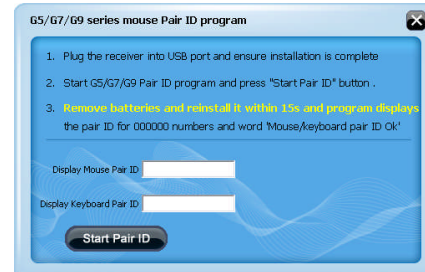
G5/G7/G9 series mouse Pair ID program

1. Plug the receiver into USB port and ensure installation is complete

2. Start G5/G7/G9 Pair ID program and press "Start Pair ID" button .

3. Remove batteries and reinstall it within 15s and program displays the pair ID for 000000 numbers and word 'Mouse/keyboard pair ID Ok'

Display Mouse Pair ID

Display Keyboard Pair ID

Start Pair ID